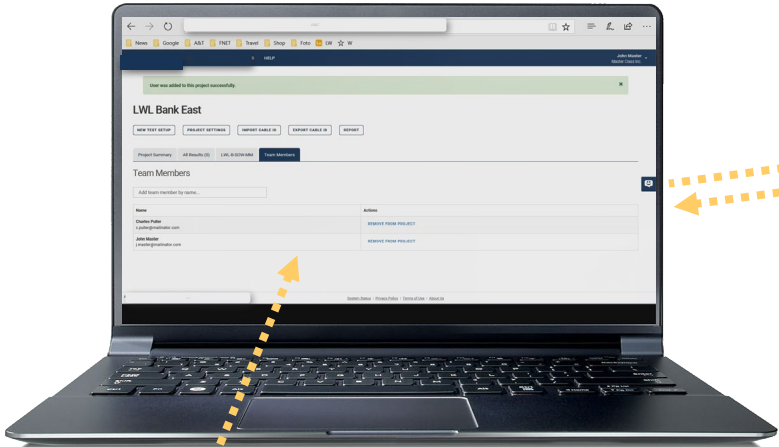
News Google A&T FNET Travel Shop Foto OR W

HELP

John Master
Master Cable Inc.

User was added to this project successfully.

×

LWL Bank East

NEW TEST SETUP

PROJECT SETTINGS

IMPORT CABLE ID

EXPORT CABLE ID

REPORT

Project Summary

All Results (8)

LWL B 5CM 48f

Team Members

Team Members

Add team member by name...

| Name | Actions |
|---|---|
| Charles Puller c.puller@mailnator.com | REMOVE FROM PROJECT |
| John Master j.master@mailnator.com | REMOVE FROM PROJECT |

System Status | Privacy Policy | Terms of Use | About Us